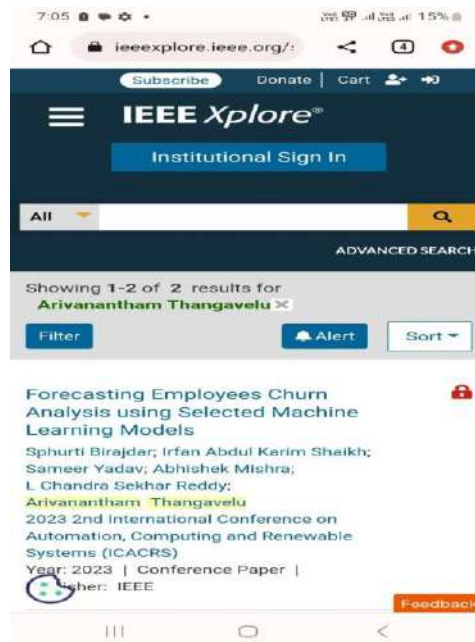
7:05 15%

ieeexplore.ieee.org/

4

Subscribe Donate | Cart

IEEE Xplore®

Institutional Sign In

All

ADVANCED SEARCH

Showing 1-2 of 2 results for Arivanantham Thangavelu

Filter

Alert

Sort

Forecasting Employees Churn Analysis using Selected Machine Learning Models

Sphurti Birajdar; Irfan Abdul Karim Shaikh; Sameer Yadav; Abhishek Mishra; L Chandra Sekhar Reddy; Arivanantham Thangavelu

2023 2nd International Conference on Automation, Computing and Renewable Systems (ICACRS)

Year: 2023 | Conference Paper |

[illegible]sher: IEEE

Feedbac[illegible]